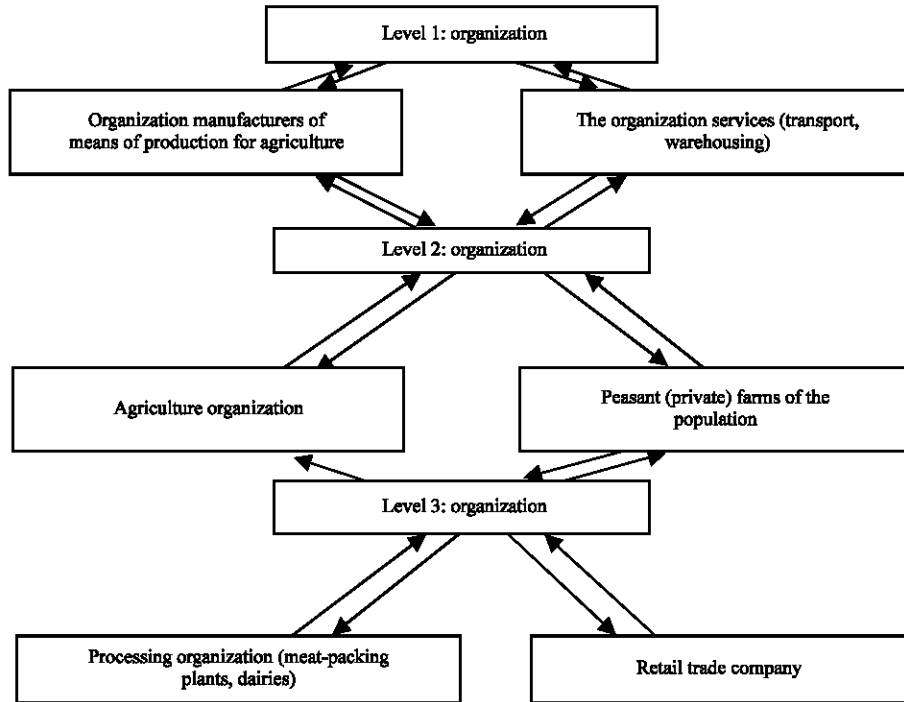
Level 1: organization

Organization manufacturers of means of production for agriculture

The organization services (transport, warehousing)

Level 2: organization

Agriculture organization

Peasant (private) farms of the population

Level 3: organization

Processing organization (meat-packing plants, dairies)

Retail trade company